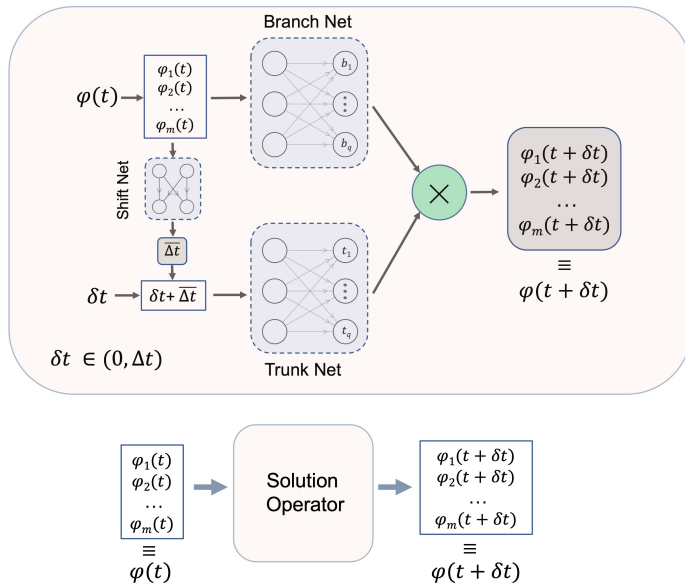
Branch Net

$\varphi(t)$

$\varphi_1(t)$
$\varphi_2(t)$
$\dots$
$\varphi_m(t)$

$b_1$
$b_q$

Shift Net

$\overline{\Delta t}$

$\delta t$

$\delta t + \overline{\Delta t}$

$t_1$
$t_q$

$\times$

$\varphi_1(t+\delta t)$
$\varphi_2(t+\delta t)$
$\dots$
$\varphi_m(t+\delta t)$
$\equiv$
$\varphi(t+\delta t)$

$\delta t \in (0, \Delta t)$

Trunk Net

$\varphi_1(t)$
$\varphi_2(t)$
$\dots$
$\varphi_m(t)$
$\equiv$
$\varphi(t)$

Solution Operator

$\varphi_1(t+\delta t)$
$\varphi_2(t+\delta t)$
$\dots$
$\varphi_m(t+\delta t)$
$\equiv$
$\varphi(t+\delta t)$